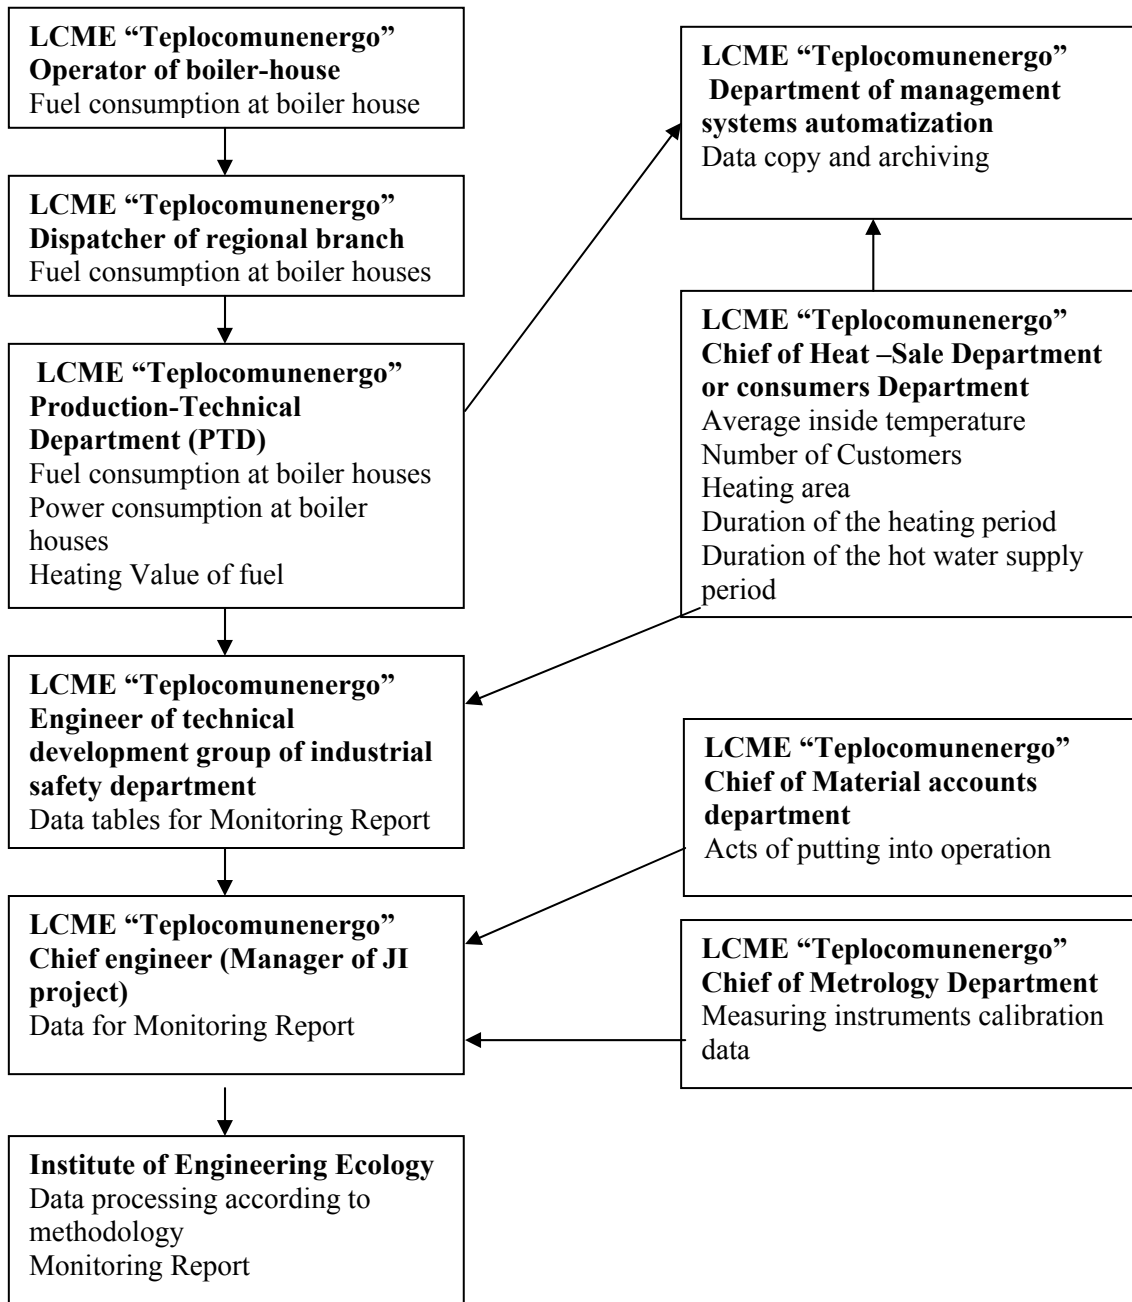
**LCME “Teplocomunenergo” Operator of boiler-house**
Fuel consumption at boiler house

**LCME “Teplocomunenergo” Dispatcher of regional branch**
Fuel consumption at boiler houses

**LCME “Teplocomunenergo” Production-Technical Department (PTD)**
Fuel consumption at boiler houses
Power consumption at boiler houses
Heating Value of fuel

**LCME “Teplocomunenergo” Engineer of technical development group of industrial safety department**
Data tables for Monitoring Report

**LCME “Teplocomunenergo” Chief engineer (Manager of JI project)**
Data for Monitoring Report

**Institute of Engineering Ecology**
Data processing according to methodology
Monitoring Report

**LCME “Teplocomunenergo” Department of management systems automatization**
Data copy and archiving

**LCME “Teplocomunenergo” Chief of Heat –Sale Department or consumers Department**
Average inside temperature
Number of Customers
Heating area
Duration of the heating period
Duration of the hot water supply period

**LCME “Teplocomunenergo” Chief of Material accounts department**
Acts of putting into operation

**LCME “Teplocomunenergo” Chief of Metrology Department**
Measuring instruments calibration data